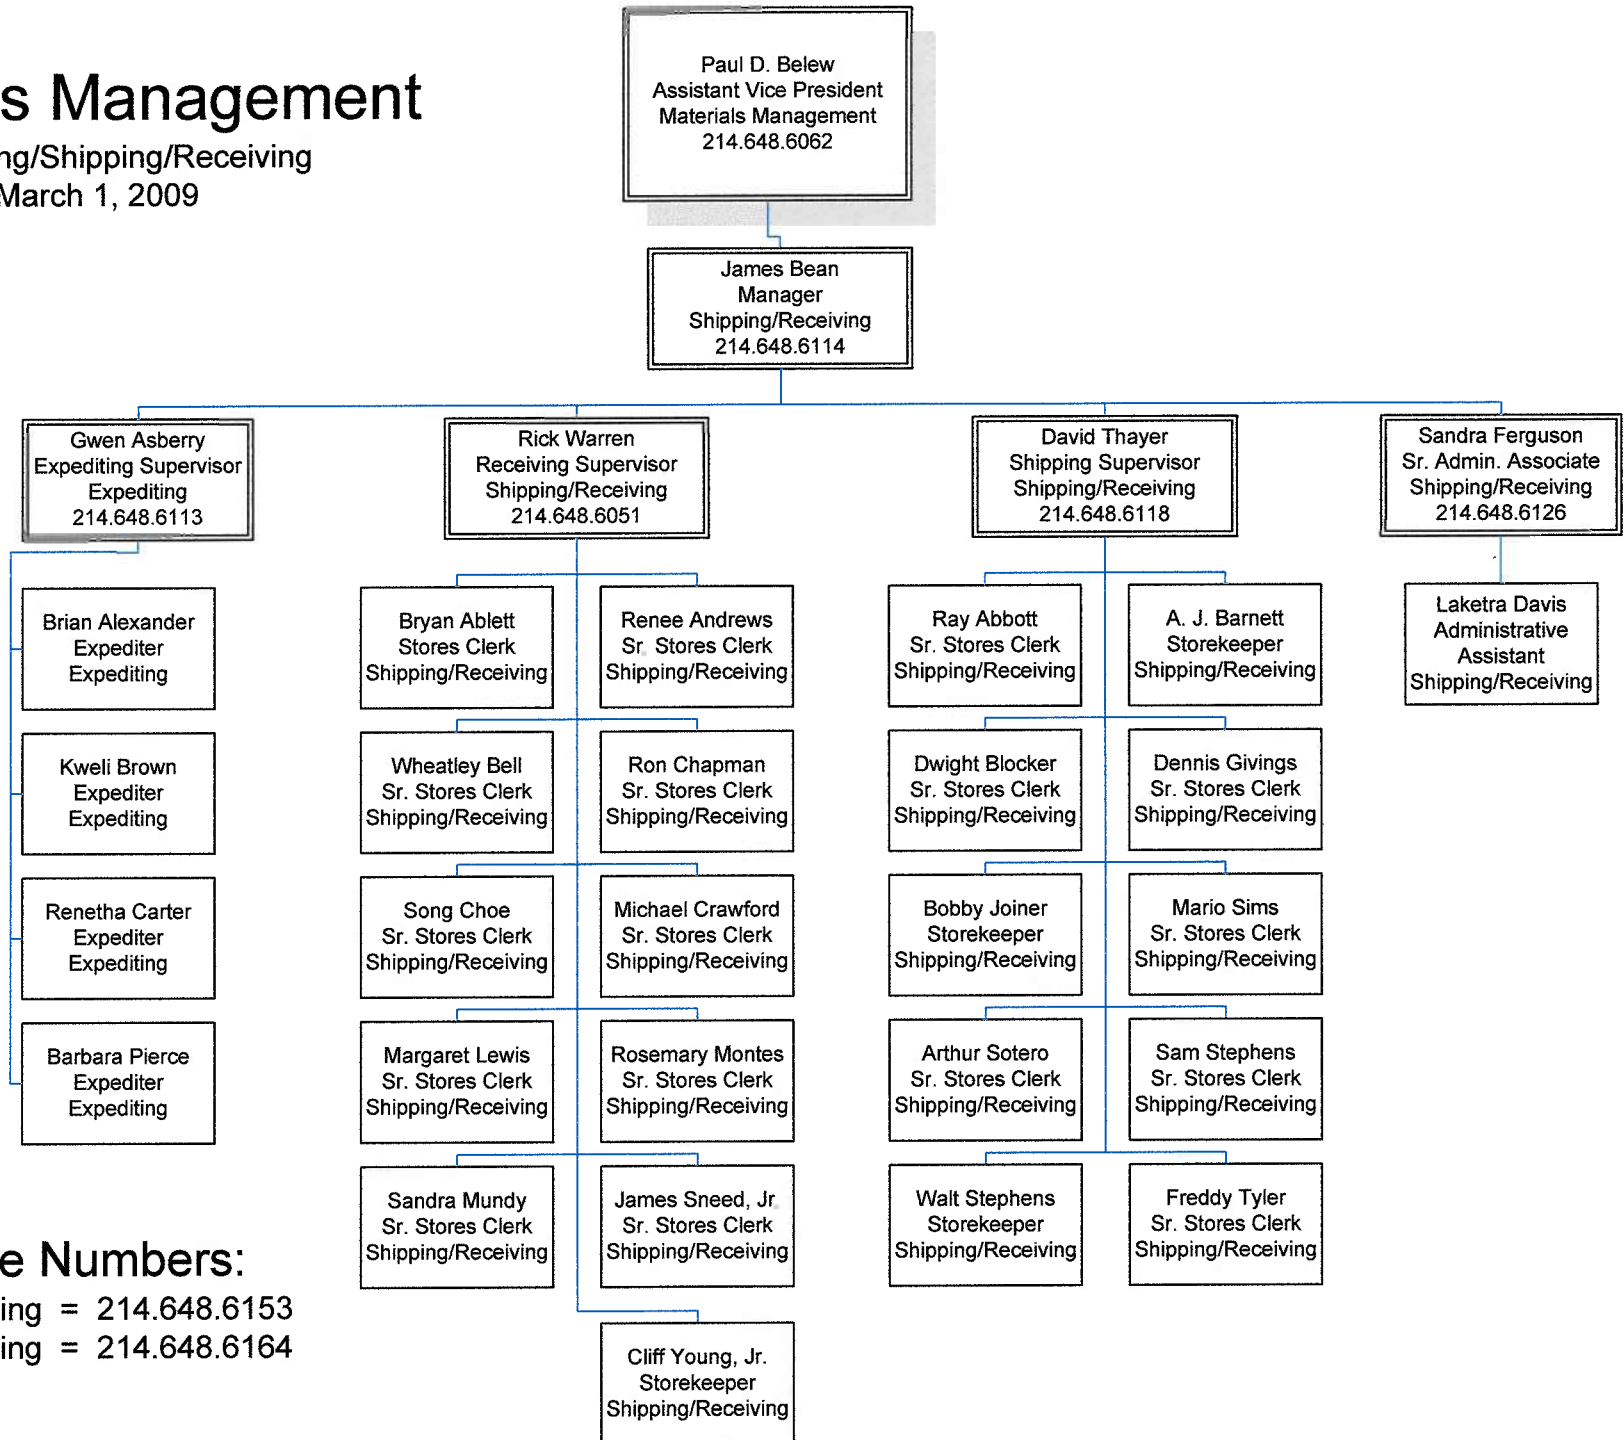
s Management
ng/Shipping/Receiving
March 1, 2009

Paul D. Belew
Assistant Vice President
Materials Management
214.648.6062

James Bean
Manager
Shipping/Receiving
214.648.6114

Gwen Asberry
Expediting Supervisor
Expediting
214.648.6113

Rick Warren
Receiving Supervisor
Shipping/Receiving
214.648.6051

David Thayer
Shipping Supervisor
Shipping/Receiving
214.648.6118

Sandra Ferguson
Sr. Admin. Associate
Shipping/Receiving
214.648.6126

Brian Alexander
Expediter
Expediting

Kweli Brown
Expediter
Expediting

Renetha Carter
Expediter
Expediting

Barbara Pierce
Expediter
Expediting

Bryan Ablett
Stores Clerk
Shipping/Receiving

Renee Andrews
Sr. Stores Clerk
Shipping/Receiving

Wheatley Bell
Sr. Stores Clerk
Shipping/Receiving

Ron Chapman
Sr. Stores Clerk
Shipping/Receiving

Song Choe
Sr. Stores Clerk
Shipping/Receiving

Michael Crawford
Sr. Stores Clerk
Shipping/Receiving

Margaret Lewis
Sr. Stores Clerk
Shipping/Receiving

Rosemary Montes
Sr. Stores Clerk
Shipping/Receiving

Sandra Mundy
Sr. Stores Clerk
Shipping/Receiving

James Sneed, Jr.
Sr. Stores Clerk
Shipping/Receiving

Cliff Young, Jr.
Storekeeper
Shipping/Receiving

Ray Abbott
Sr. Stores Clerk
Shipping/Receiving

A. J. Barnett
Storekeeper
Shipping/Receiving

Dwight Blocker
Sr. Stores Clerk
Shipping/Receiving

Dennis Givings
Sr. Stores Clerk
Shipping/Receiving

Bobby Joiner
Storekeeper
Shipping/Receiving

Mario Sims
Sr. Stores Clerk
Shipping/Receiving

Arthur Sotero
Sr. Stores Clerk
Shipping/Receiving

Sam Stephens
Sr. Stores Clerk
Shipping/Receiving

Walt Stephens
Storekeeper
Shipping/Receiving

Freddy Tyler
Sr. Stores Clerk
Shipping/Receiving

Laketra Davis
Administrative
Assistant
Shipping/Receiving

e Numbers:
ing = 214.648.6153
ing = 214.648.6164